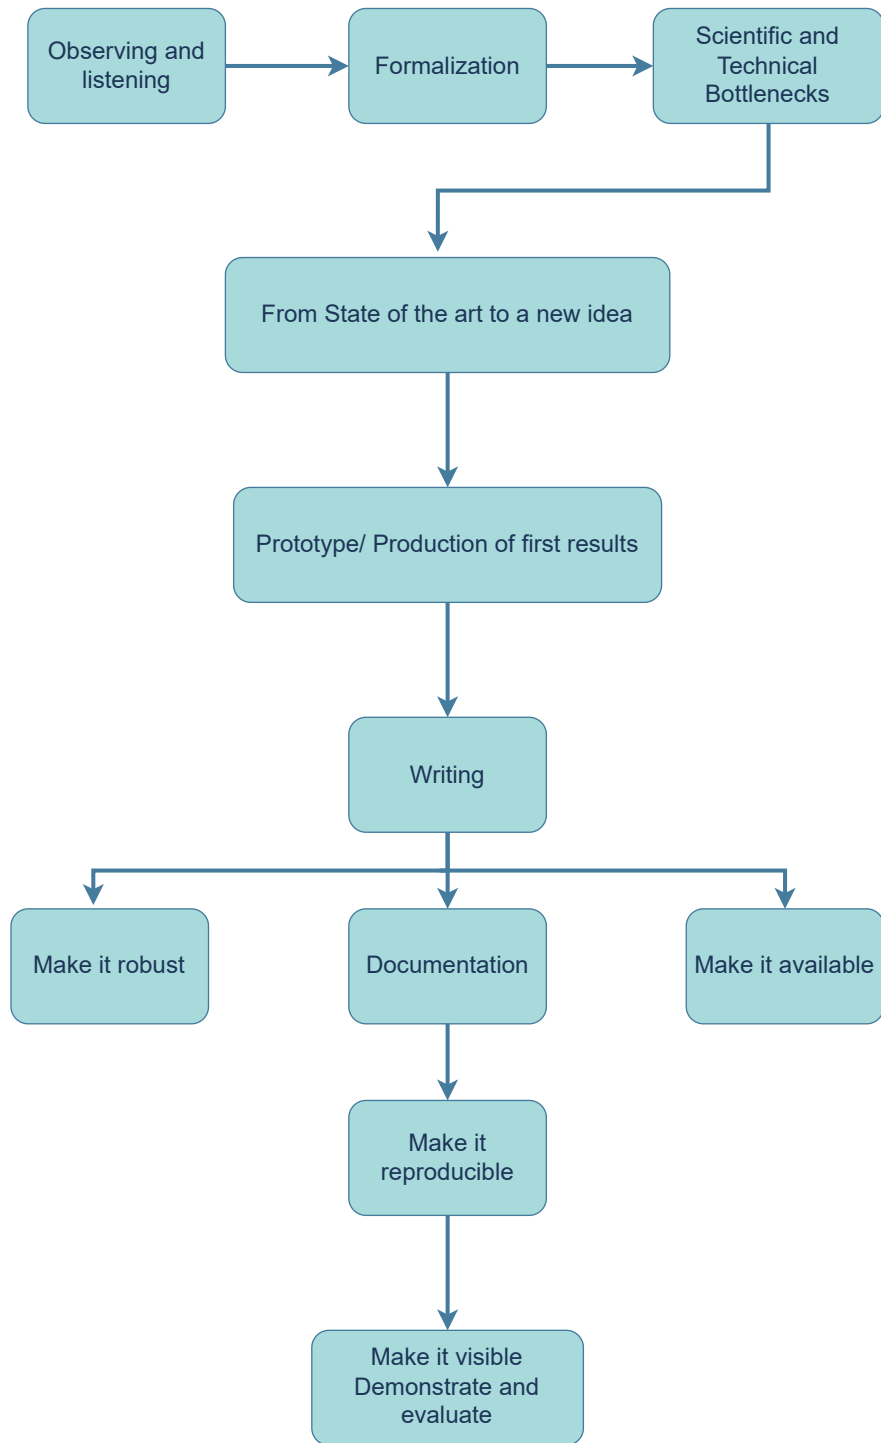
Observing and listening

Formalization

Scientific and Technical Bottlenecks

From State of the art to a new idea

Prototype/ Production of first results

Writing

Make it robust

Documentation

Make it available

Make it reproducible

Make it visible Demonstrate and evaluate